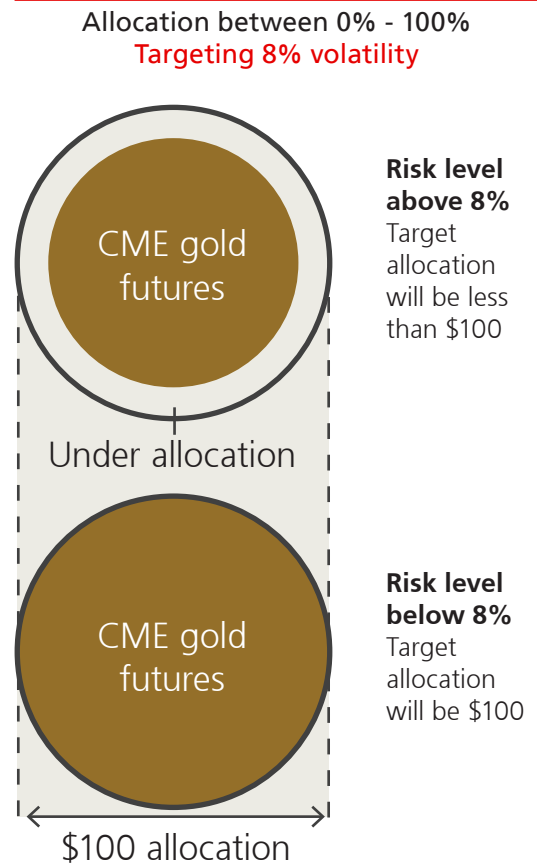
Allocation between 0% - 100%
Targeting 8% volatility

CME gold futures

Risk level above 8%
Target allocation will be less than $100

Under allocation

CME gold futures

Risk level below 8%
Target allocation will be $100

$100 allocation